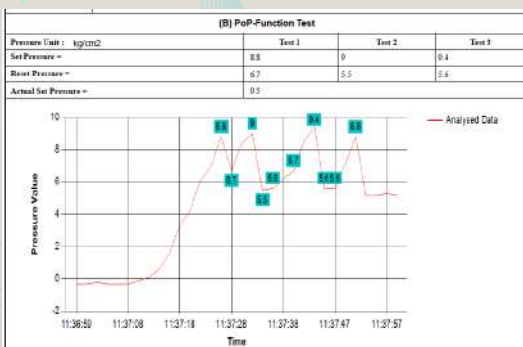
(B) PoP-Function Test

| Pressure Unit : kg/cm2 | Test 1 | Test 2 | Test 3 |
|---|---|---|---|
| Set Pressure = | 8.8 | 9 | 9.4 |
| Reset Pressure = | 6.7 | 5.5 | 5.6 |
| Actual Set Pressure = | 9.5 | | |

10
8
6
4
2
0
-2

Pressure Value

8.8
9
6.7
5.5
5.6
6.7
9.4
5.6
5.6
8.8

Analysed Data

11:36:58
11:37:08
11:37:18
11:37:28
11:37:38
11:37:47
11:37:57

Time